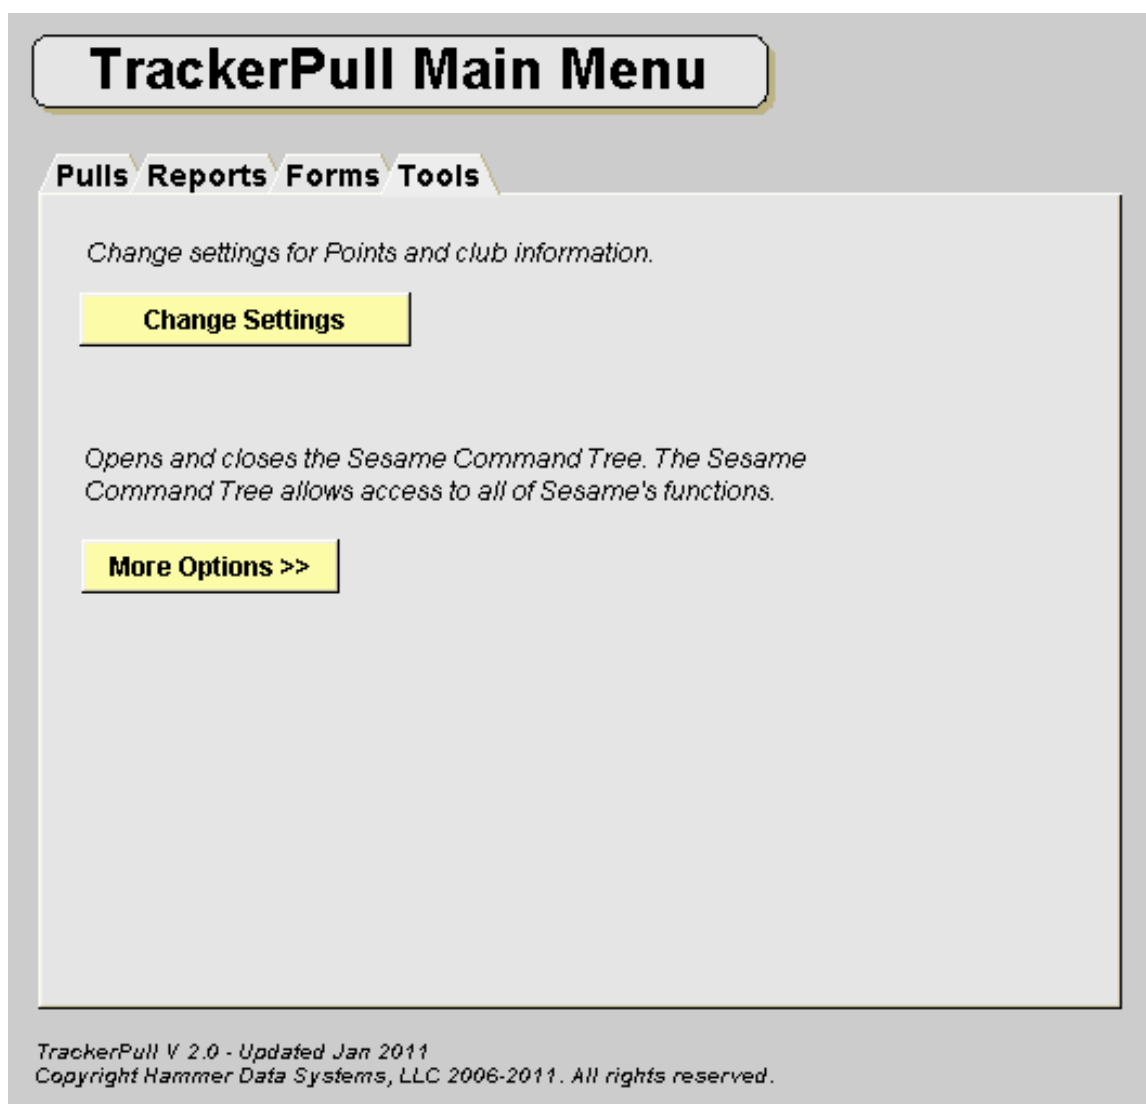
TrackerPull Main Menu

Pulls Reports Forms Tools

Change settings for Points and club information.

Change Settings

Opens and closes the Sesame Command Tree. The Sesame Command Tree allows access to all of Sesame's functions.

More Options >>

TrackerPull V 2.0 - Updated Jan 2011
Copyright Hammer Data Systems, LLC 2006-2011. All rights reserved.